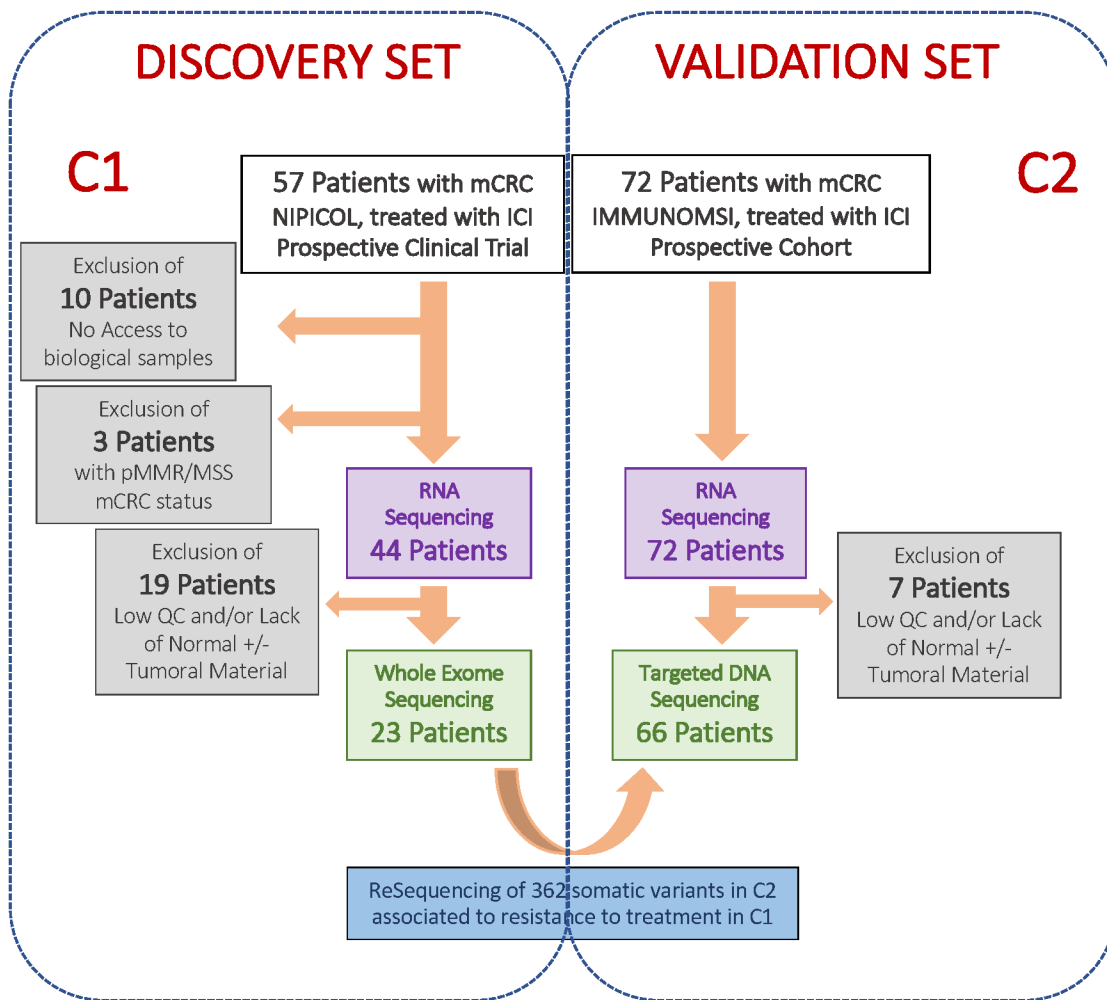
DISCOVERY SET

VALIDATION SET

C1

C2

57 Patients with mCRC
NIPICOL, treated with ICI
Prospective Clinical Trial

72 Patients with mCRC
IMMUNOMSI, treated with ICI
Prospective Cohort

Exclusion of
10 Patients
No Access to biological samples

Exclusion of
3 Patients
with pMMR/MSS mCRC status

RNA Sequencing
44 Patients

RNA Sequencing
72 Patients

Exclusion of
19 Patients
Low QC and/or Lack of Normal +/- Tumoral Material

Exclusion of
7 Patients
Low QC and/or Lack of Normal +/- Tumoral Material

Whole Exome Sequencing
23 Patients

Targeted DNA Sequencing
66 Patients

ReSequencing of 362 somatic variants in C2 associated to resistance to treatment in C1